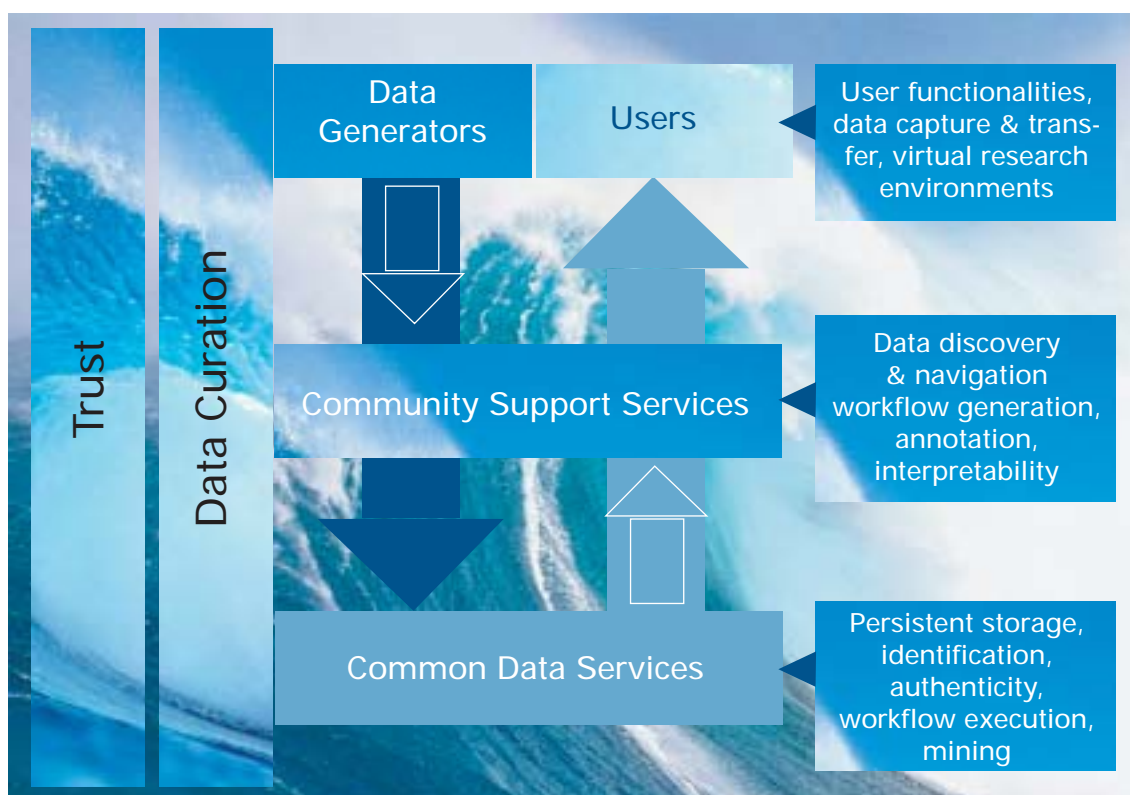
Trust

Data Curation

Data Generators

Users

User functionalities, data capture & transfer, virtual research environments

Community Support Services

Data discovery & navigation workflow generation, annotation, interpretability

Common Data Services

Persistent storage, identification, authenticity, workflow execution, mining